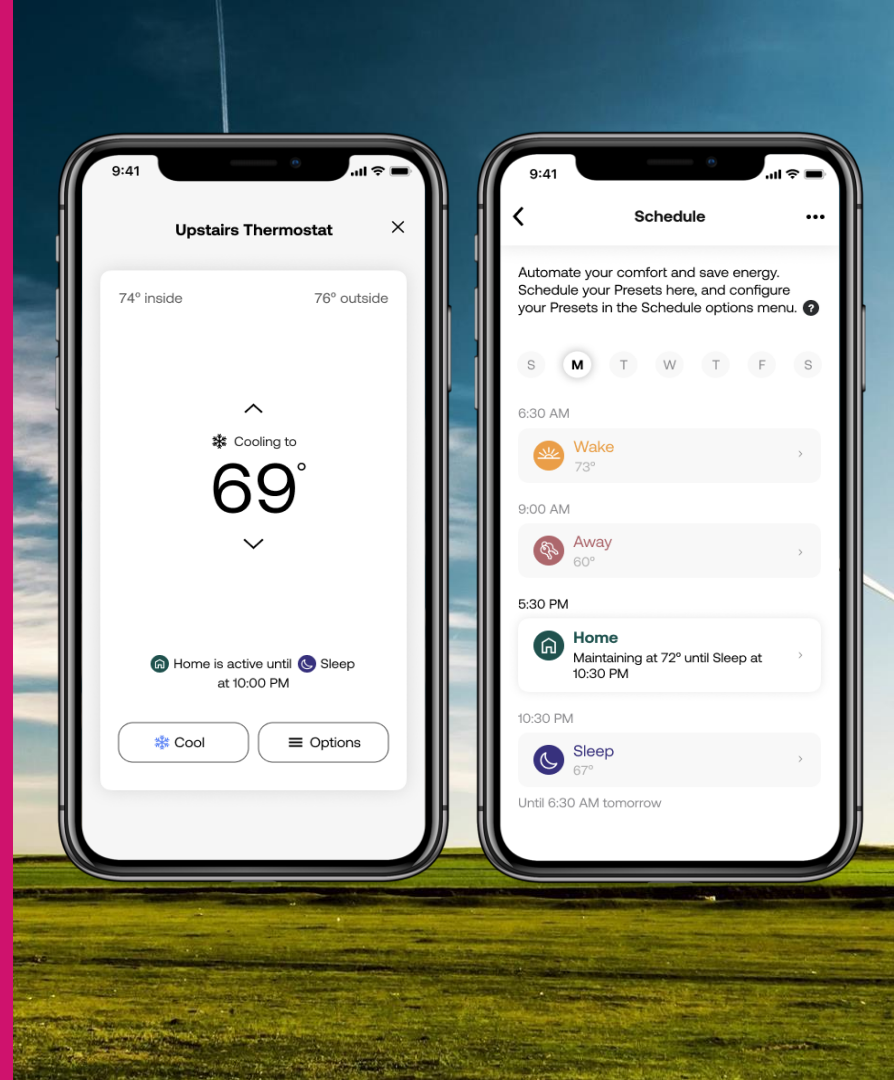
9:41

Upstairs Thermostat

74° inside

76° outside

Cooling to

69°

Home is active until Sleep at 10:00 PM

Cool

Options

9:41

Schedule

Automate your comfort and save energy. Schedule your Presets here, and configure your Presets in the Schedule options menu.

S M T W T F S

6:30 AM

Wake
73°

9:00 AM

Away
60°

5:30 PM

Home
Maintaining at 72° until Sleep at 10:30 PM

10:30 PM

Sleep
67°

Until 6:30 AM tomorrow